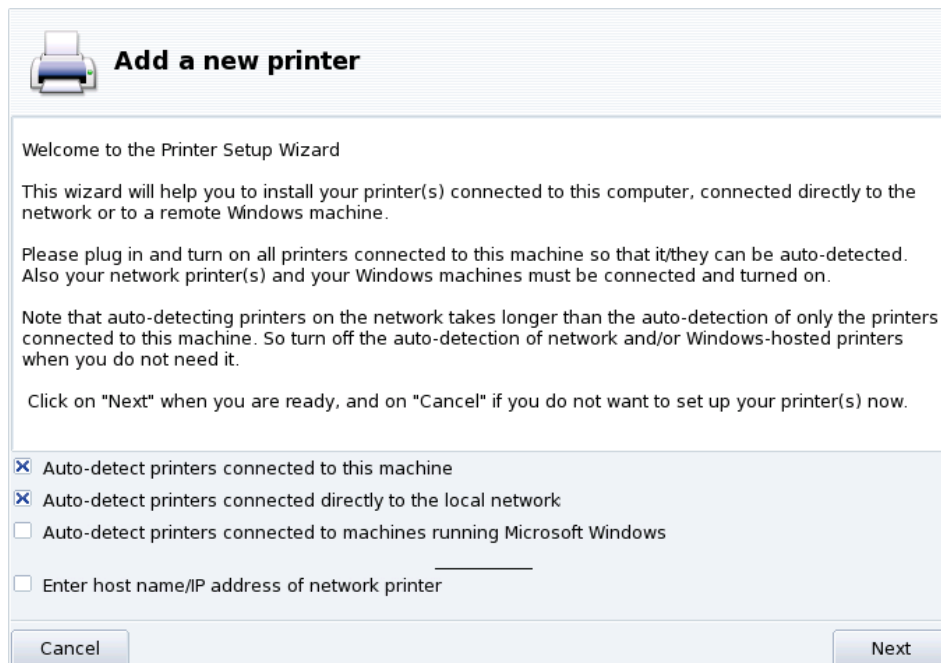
Add a new printer

Welcome to the Printer Setup Wizard

This wizard will help you to install your printer(s) connected to this computer, connected directly to the network or to a remote Windows machine.

Please plug in and turn on all printers connected to this machine so that it/they can be auto-detected. Also your network printer(s) and your Windows machines must be connected and turned on.

Note that auto-detecting printers on the network takes longer than the auto-detection of only the printers connected to this machine. So turn off the auto-detection of network and/or Windows-hosted printers when you do not need it.

Click on "Next" when you are ready, and on "Cancel" if you do not want to set up your printer(s) now.

☒ Auto-detect printers connected to this machine
☒ Auto-detect printers connected directly to the local network
☐ Auto-detect printers connected to machines running Microsoft Windows
☐ Enter host name/IP address of network printer

Cancel
Next